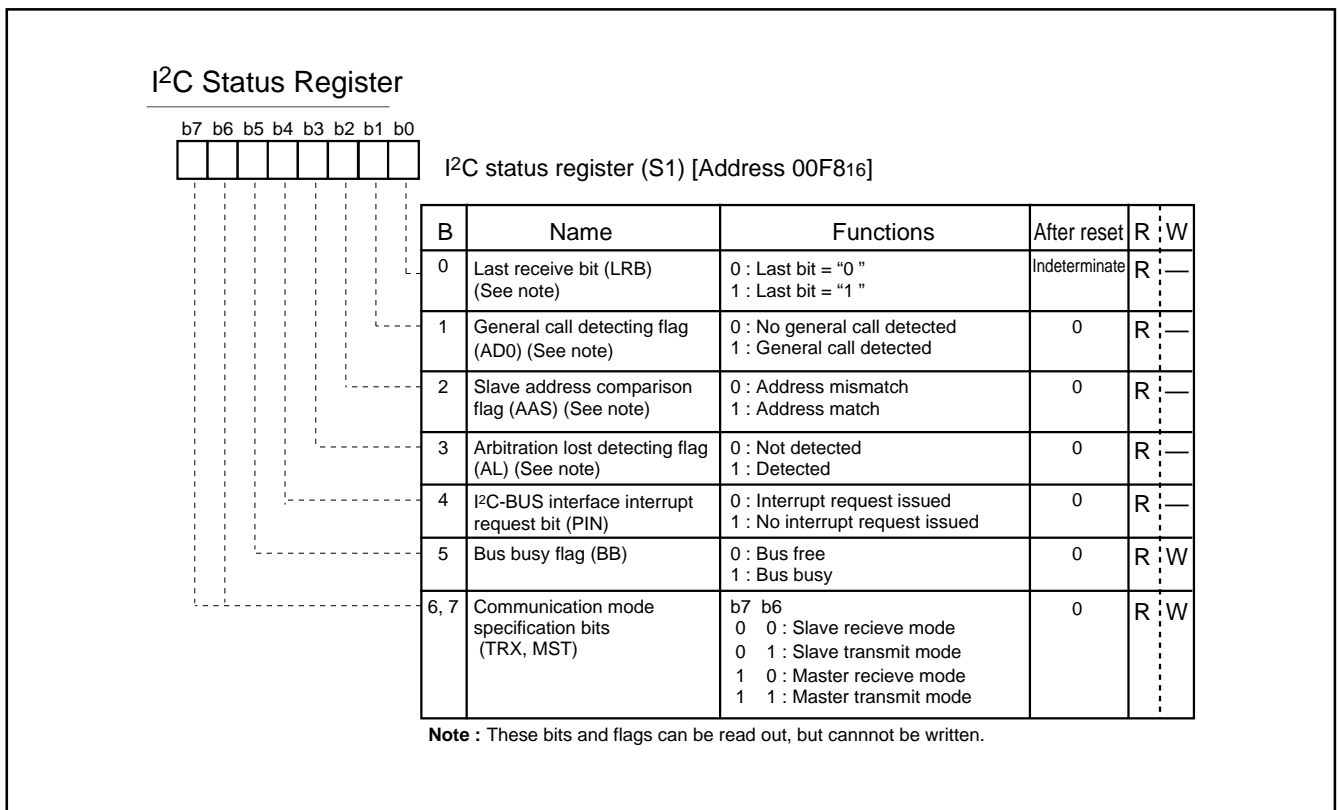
I$^2$C Status Register

b7 b6 b5 b4 b3 b2 b1 b0

I$^2$C status register (S1) [Address 00F8$_{16}$]

| B | Name | Functions | After reset | R | W |
|---|---|---|---|---|---|
| 0 | Last receive bit (LRB) (See note) | 0 : Last bit = "0 " 1 : Last bit = "1 " | Indeterminate | R | — |
| 1 | General call detecting flag (AD0) (See note) | 0 : No general call detected 1 : General call detected | 0 | R | — |
| 2 | Slave address comparison flag (AAS) (See note) | 0 : Address mismatch 1 : Address match | 0 | R | — |
| 3 | Arbitration lost detecting flag (AL) (See note) | 0 : Not detected 1 : Detected | 0 | R | — |
| 4 | I$^2$C-BUS interface interrupt request bit (PIN) | 0 : Interrupt request issued 1 : No interrupt request issued | 0 | R | — |
| 5 | Bus busy flag (BB) | 0 : Bus free 1 : Bus busy | 0 | R | W |
| 6, 7 | Communication mode specification bits (TRX, MST) | b7 b6 0 0 : Slave recieve mode 0 1 : Slave transmit mode 1 0 : Master recieve mode 1 1 : Master transmit mode | 0 | R | W |

**Note :** These bits and flags can be read out, but cannnot be written.